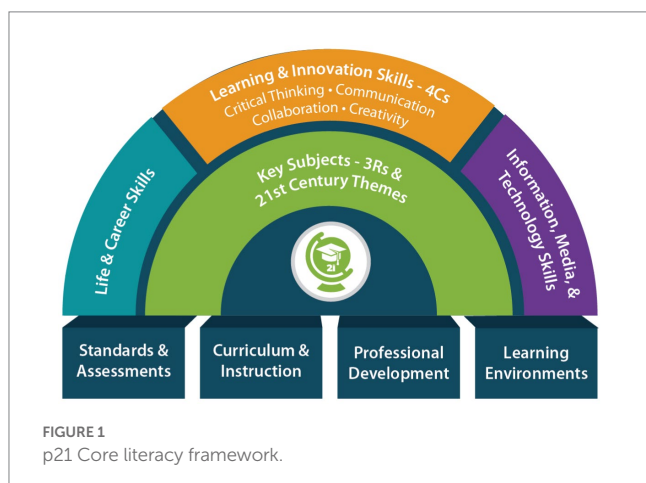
Learning & Innovation Skills - 4Cs
Critical Thinking • Communication
Collaboration • Creativity

Life & Career Skills

Key Subjects - 3Rs & 21st Century Themes

Information, Media, & Technology Skills

21

Standards & Assessments

Curriculum & Instruction

Professional Development

Learning Environments

FIGURE 1
p21 Core literacy framework.